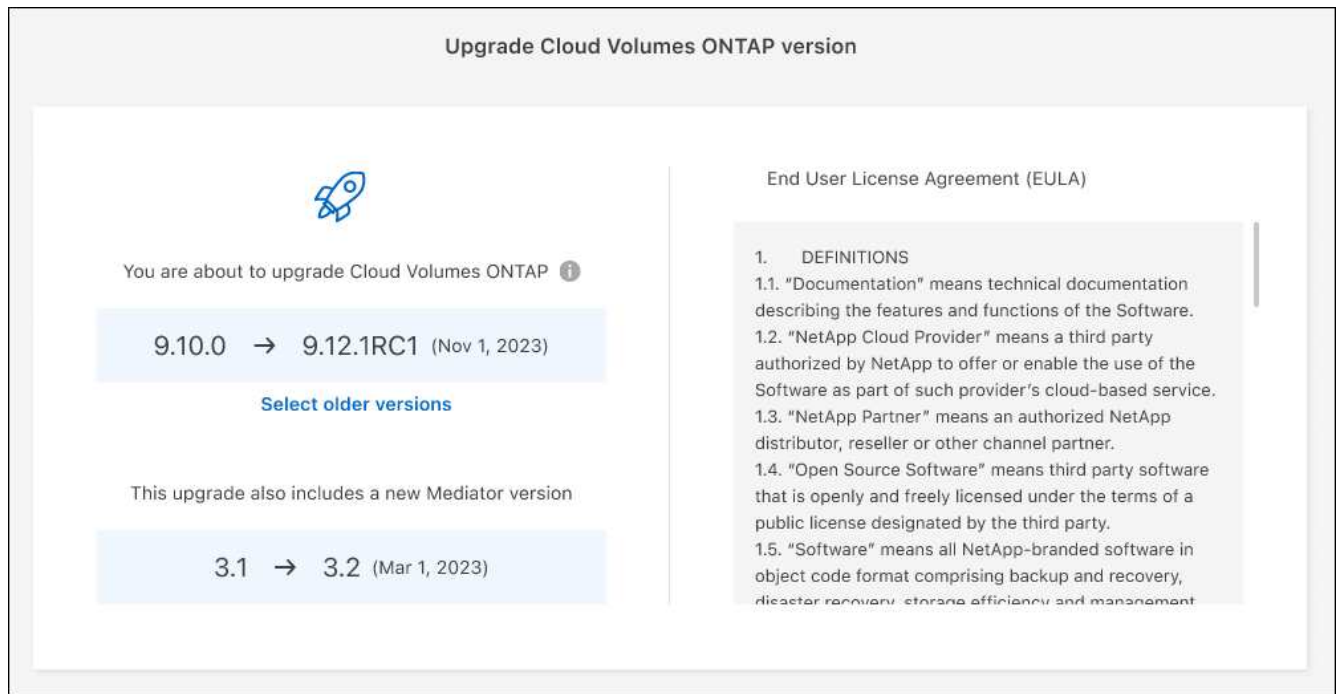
Upgrade Cloud Volumes ONTAP version

You are about to upgrade Cloud Volumes ONTAP

9.10.0 → 9.12.1RC1 (Nov 1, 2023)

Select older versions

This upgrade also includes a new Mediator version

3.1 → 3.2 (Mar 1, 2023)

End User License Agreement (EULA)

1. DEFINITIONS
1.1. "Documentation" means technical documentation describing the features and functions of the Software.
1.2. "NetApp Cloud Provider" means a third party authorized by NetApp to offer or enable the use of the Software as part of such provider's cloud-based service.
1.3. "NetApp Partner" means an authorized NetApp distributor, reseller or other channel partner.
1.4. "Open Source Software" means third party software that is openly and freely licensed under the terms of a public license designated by the third party.
1.5. "Software" means all NetApp-branded software in object code format comprising backup and recovery, disaster recovery, storage efficiency and management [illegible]